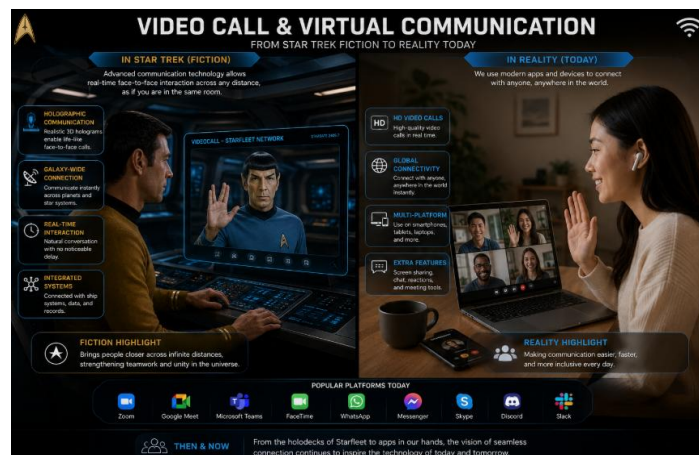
VIDEO CALL & VIRTUAL COMMUNICATION
FROM STAR TREK FICTION TO REALITY TODAY

IN STAR TREK (FICTION)
Advanced communication technology allows real-time face-to-face interaction across any distance, as if you are in the same room.

HOLOGRAPHIC COMMUNICATION
Realistic 3D holograms enable life-like face-to-face calls.

GALAXY-WIDE CONNECTION
Communicate instantly across planets and star systems.

REAL-TIME INTERACTION
Natural conversation with no noticeable delay.

INTEGRATED SYSTEMS
Connected with ship systems, data, and records.

VIDEOCALL - STARFLEET NETWORK
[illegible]

FICTION HIGHLIGHT
Brings people closer across infinite distances, strengthening teamwork and unity in the universe.

IN REALITY (TODAY)
We use modern apps and devices to connect with anyone, anywhere in the world.

HD
HD VIDEO CALLS
High-quality video calls in real time.

GLOBAL CONNECTIVITY
Connect with anyone, anywhere in the world instantly.

MULTI-PLATFORM
Use on smartphones, tablets, laptops, and more.

EXTRA FEATURES
Screen sharing, chat, reactions, and meeting tools.

REALITY HIGHLIGHT
Making communication easier, faster, and more inclusive every day.

POPULAR PLATFORMS TODAY
Zoom
Google Meet
Microsoft Teams
FaceTime
WhatsApp
Messenger
Skype
Discord
Slack

THEN & NOW
From the holodecks of Starfleet to apps in our hands, the vision of seamless connection continues to inspire the technology of today and tomorrow.